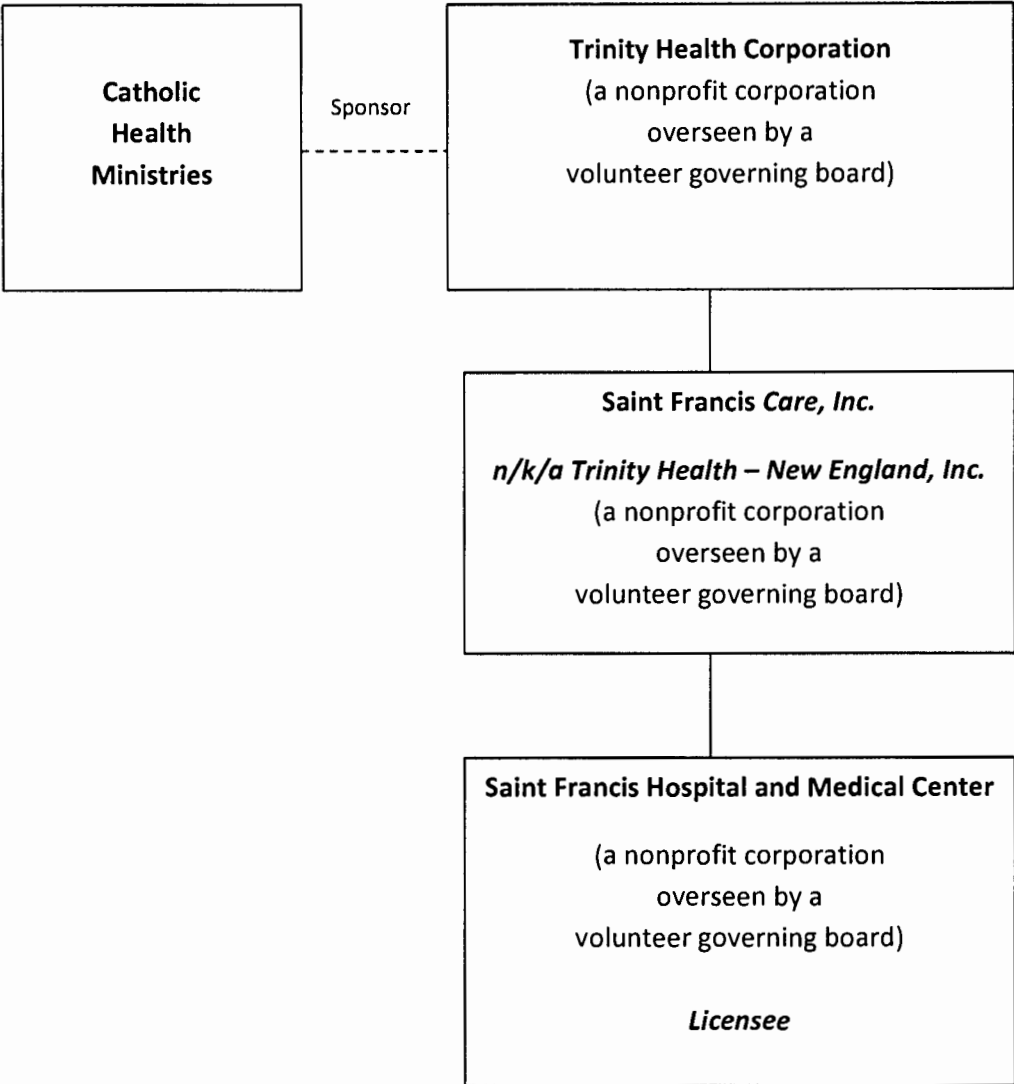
Catholic Health Ministries

Sponsor

Trinity Health Corporation
(a nonprofit corporation overseen by a volunteer governing board)

Saint Francis Care, Inc.

n/k/a Trinity Health – New England, Inc.
(a nonprofit corporation overseen by a volunteer governing board)

Saint Francis Hospital and Medical Center

(a nonprofit corporation overseen by a volunteer governing board)

Licensee